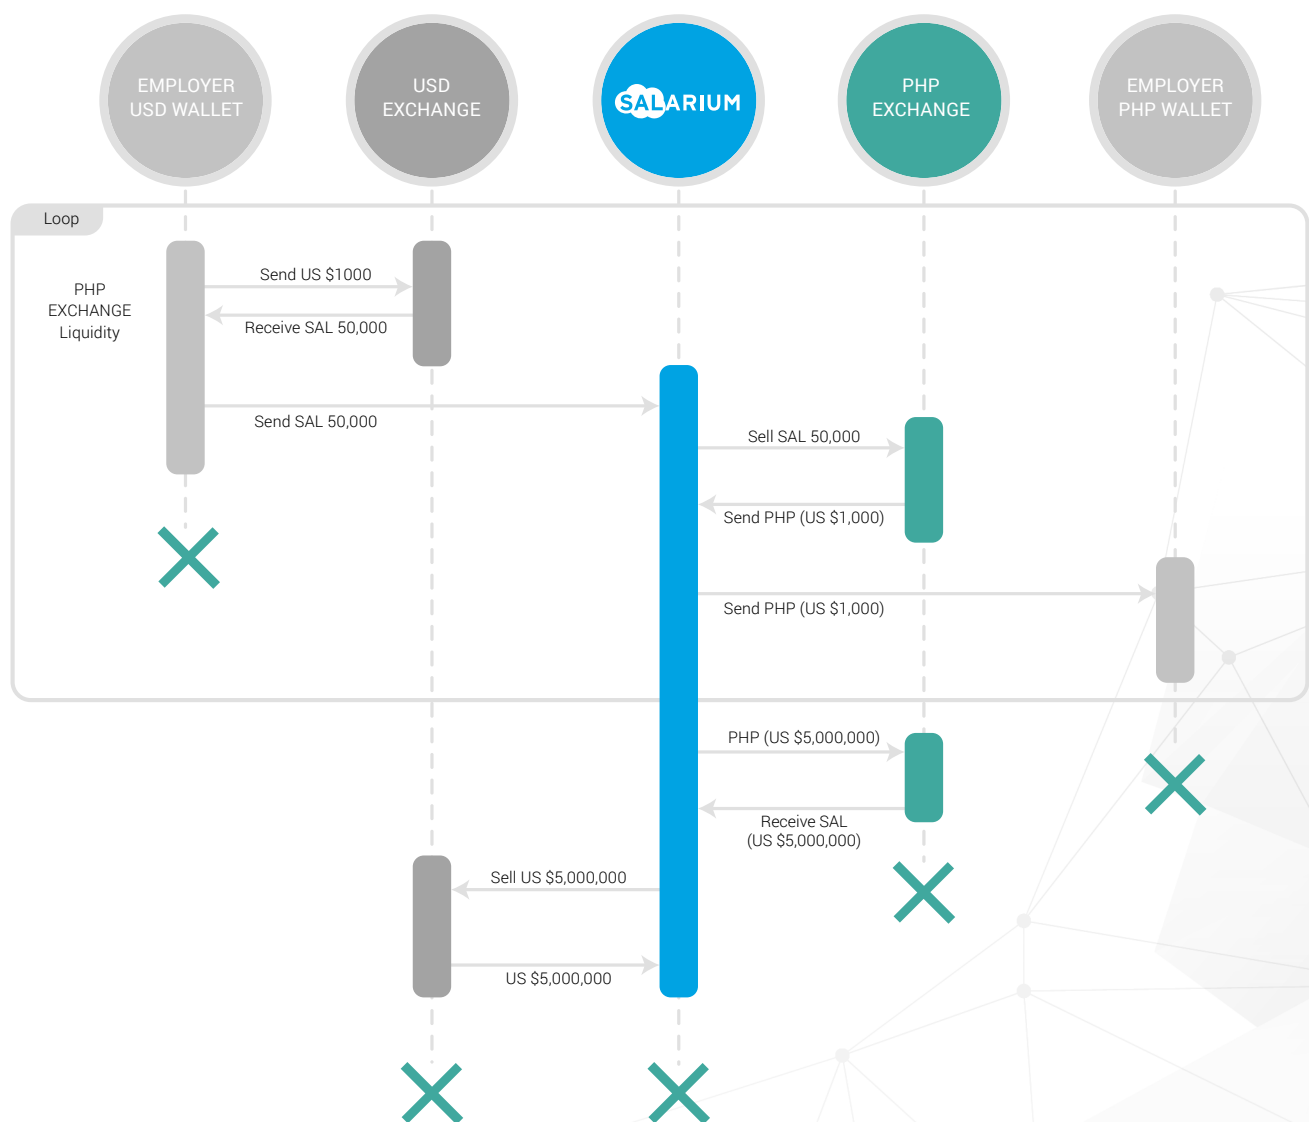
EMPLOYER USD WALLET

USD EXCHANGE

SALARIUM

PHP EXCHANGE

EMPLOYER PHP WALLET

Loop

PHP EXCHANGE Liquidity

Send US $1000

Receive SAL 50,000

Send SAL 50,000

Sell SAL 50,000

Send PHP (US $1,000)

Send PHP (US $1,000)

PHP (US $5,000,000)

Receive SAL (US $5,000,000)

Sell US $5,000,000

US $5,000,000